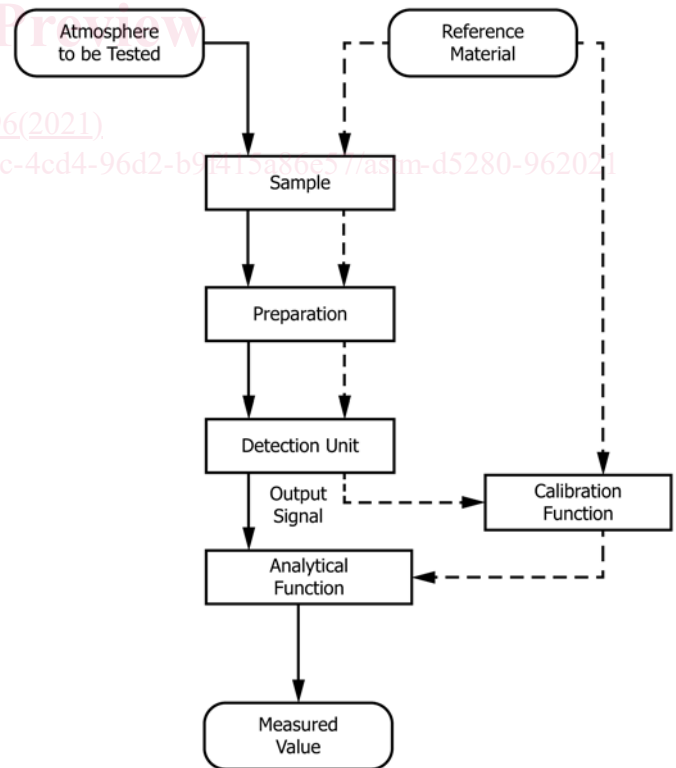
Preview

Atmosphere to be Tested

Reference Material

6(2021)

c-4cd4-96d2-b9f415a86e57/astm-d5280-962021

Sample

Preparation

Detection Unit

Output Signal

Calibration Function

Analytical Function

Measured Value